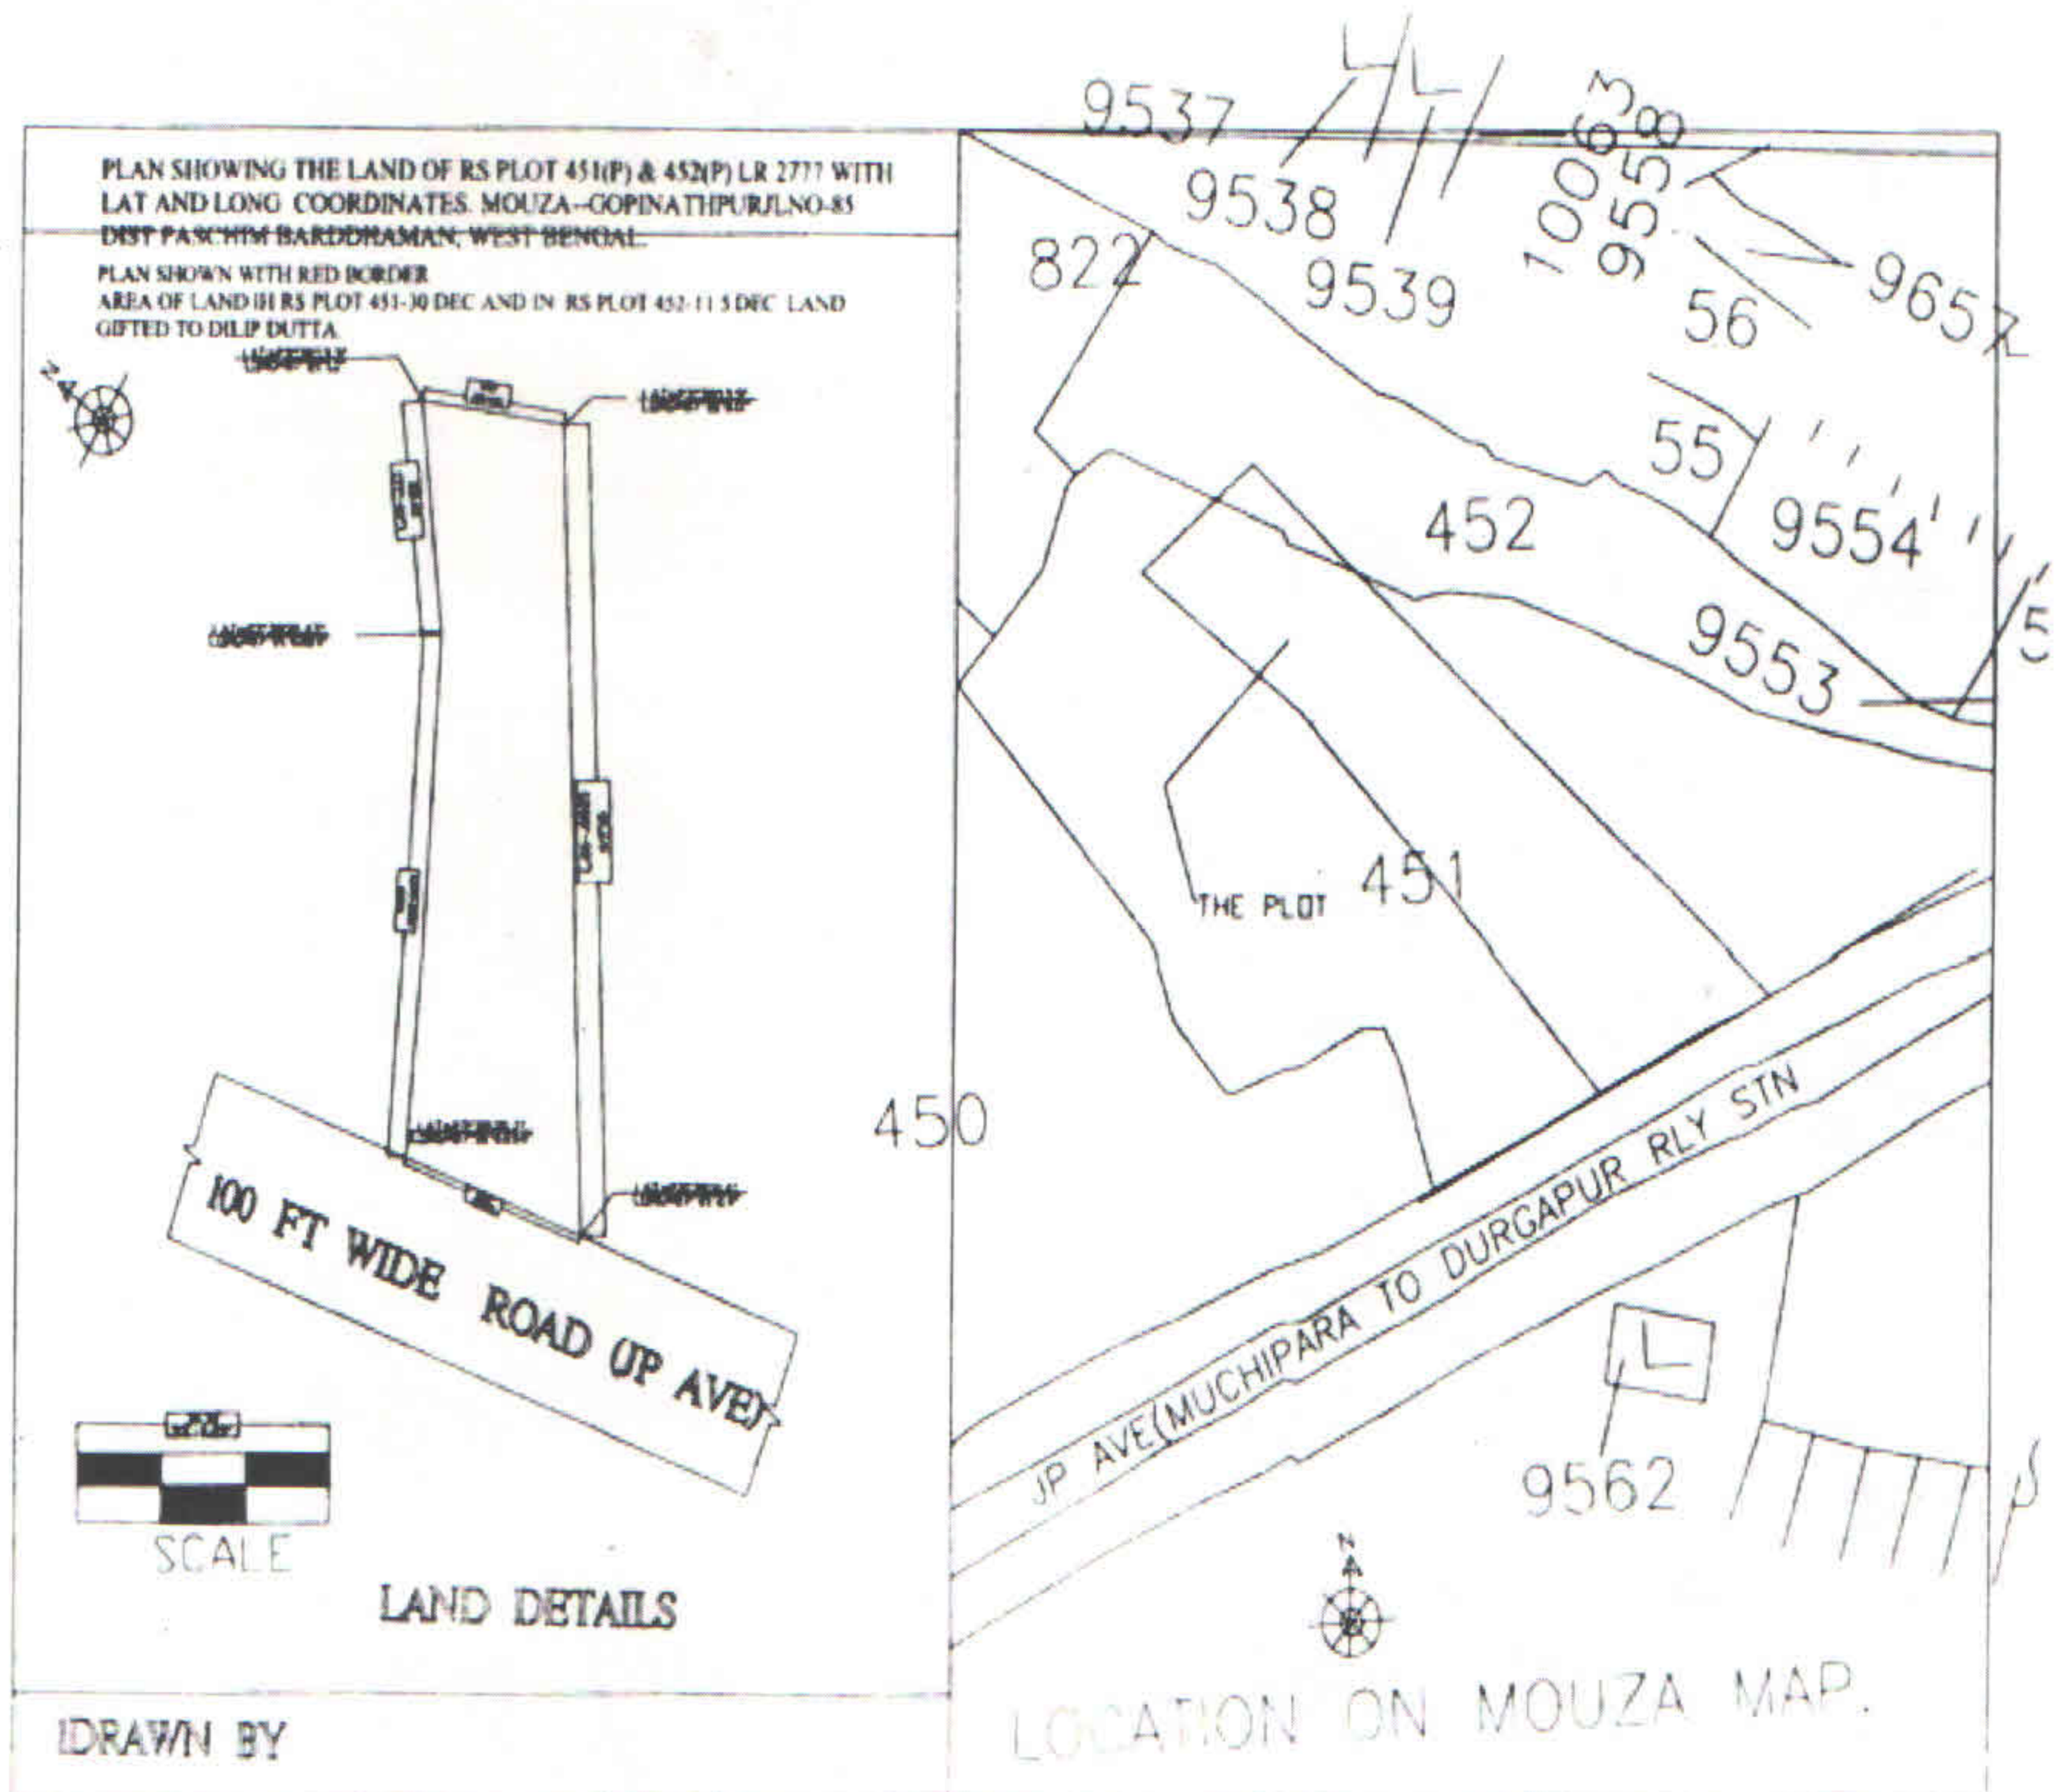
PLAN SHOWING THE LAND OF RS PLOT 451(P) & 452(P) LR 2777 WITH LAT AND LONG COORDINATES. MOUZA--GOPINATHPUR,JLNO-85 DIST PASCHIM BARDDHAMAN, WEST BENGAL.

PLAN SHOWN WITH RED BORDER
AREA OF LAND IN RS PLOT 451-30 DEC AND IN RS PLOT 452-11.5 DEC LAND GIFTED TO DILIP DUTTA

N

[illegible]
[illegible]
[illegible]
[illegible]
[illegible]
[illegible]

100 FT WIDE ROAD (JP AVE)

SCALE

LAND DETAILS

DRAWN BY

9537
9538
822
9539
10063
9558
9557
56
9657
55
452
9554
9553
5
THE PLOT
451
450
JP AVE(MUCHIPARA TO DURGAPUR RLY STN
L
9562
N

LOCATION ON MOUZA MAP.